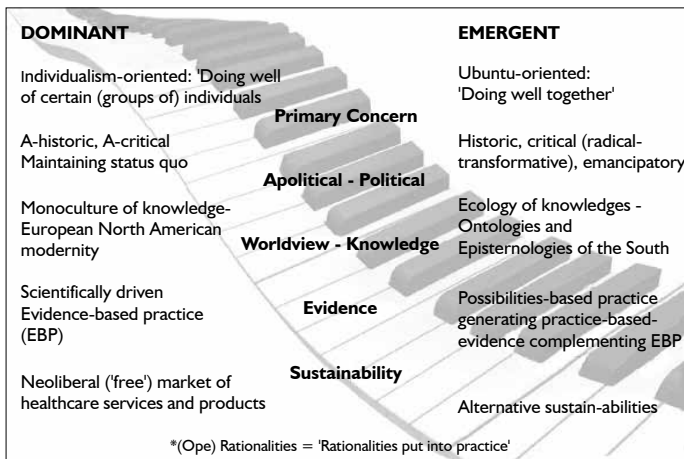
DOMINANT

Individualism-oriented: 'Doing well of certain (groups of) individuals

A-historic, A-critical Maintaining status quo

Monoculture of knowledge-European North American modernity

Scientifically driven Evidence-based practice (EBP)

Neoliberal ('free') market of healthcare services and products

Primary Concern

Apolitical - Political

Worldview - Knowledge

Evidence

Sustainability

EMERGENT

Ubuntu-oriented: 'Doing well together'

Historic, critical (radical-transformative), emancipatory

Ecology of knowledges - Ontologies and Episternologies of the South

Possibilities-based practice generating practice-based-evidence complementing EBP

Alternative sustain-abilities

*(Ope) Rationalities = 'Rationalities put into practice'